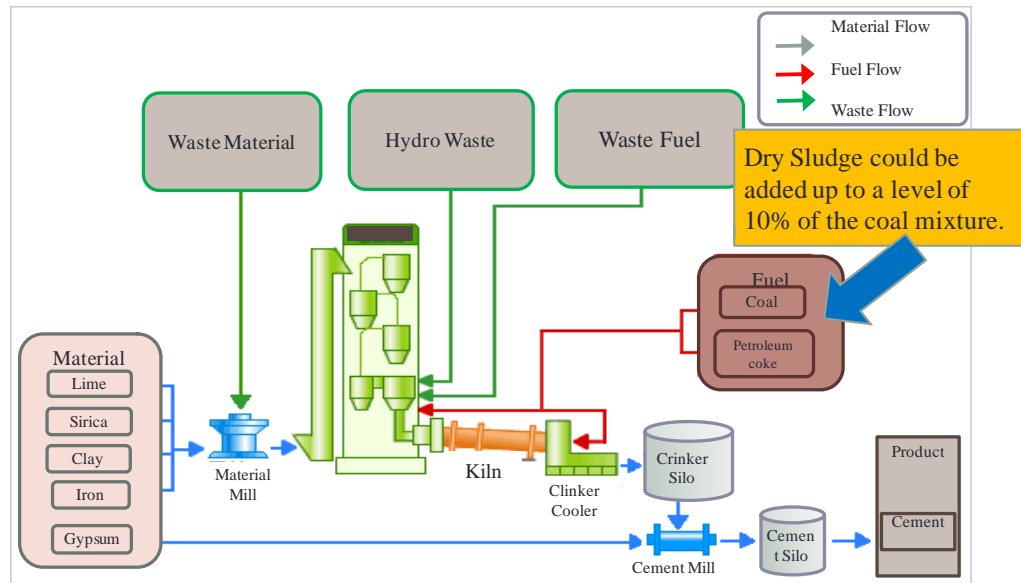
Material Flow
Fuel Flow
Waste Flow

Waste Material

Hydro Waste

Waste Fuel

Dry Sludge could be added up to a level of 10% of the coal mixture.

Fuel
Coal
Petroleum coke

Material
Lime
Sirica
Clay
Iron
Gypsum

Material Mill

Kiln

Clinker Cooler

Crinker Silo

Cement Mill

Cement Silo

Product
Cement